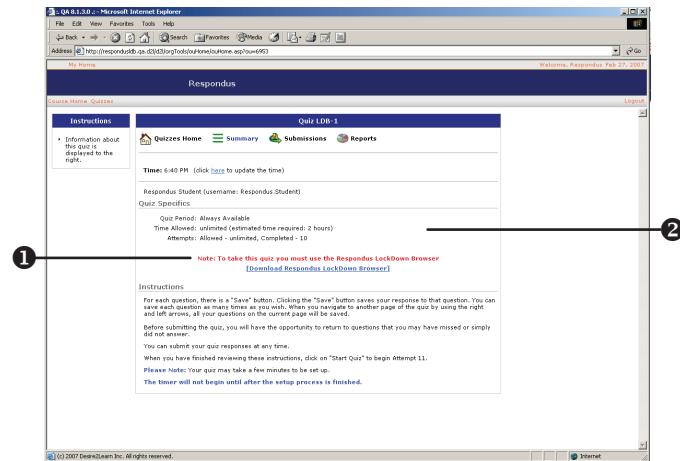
:: QA 8.1.3.0 . :: - Microsoft Internet Explorer

File Edit View Favorites Tools Help

Back Search Favorites Media

Address http://respondusldb.qa.d2l/d2l/orgTools/ouHome/ouHome.asp?ou=6953 Go

My Home

Welcome, Respondus Feb 27, 2007

Respondus

Course Home Quizzes

Logout

Instructions

Information about this quiz is displayed to the right.

Quiz LDB-1

Quizzes Home Summary Submissions Reports

Time: 6:40 PM (click here to update the time)

Respondus Student (username: Respondus.Student)

Quiz Specifics

Quiz Period: Always Available

Time Allowed: unlimited (estimated time required: 2 hours)

Attempts: Allowed - unlimited, Completed - 10

Note: To take this quiz you must use the Respondus LockDown Browser

[Download Respondus LockDown Browser]

Instructions

For each question, there is a "Save" button. Clicking the "Save" button saves your response to that question. You can save each question as many times as you wish. When you navigate to another page of the quiz by using the right and left arrows, all your questions on the current page will be saved.

Before submitting the quiz, you will have the opportunity to return to questions that you may have missed or simply did not answer.

You can submit your quiz responses at any time.

When you have finished reviewing these instructions, click on "Start Quiz" to begin Attempt 11.

Please Note: Your quiz may take a few minutes to be set up.

The timer will not begin until after the setup process is finished.

1

2

(c) 2007 Desire2Learn Inc. All rights reserved.

Internet